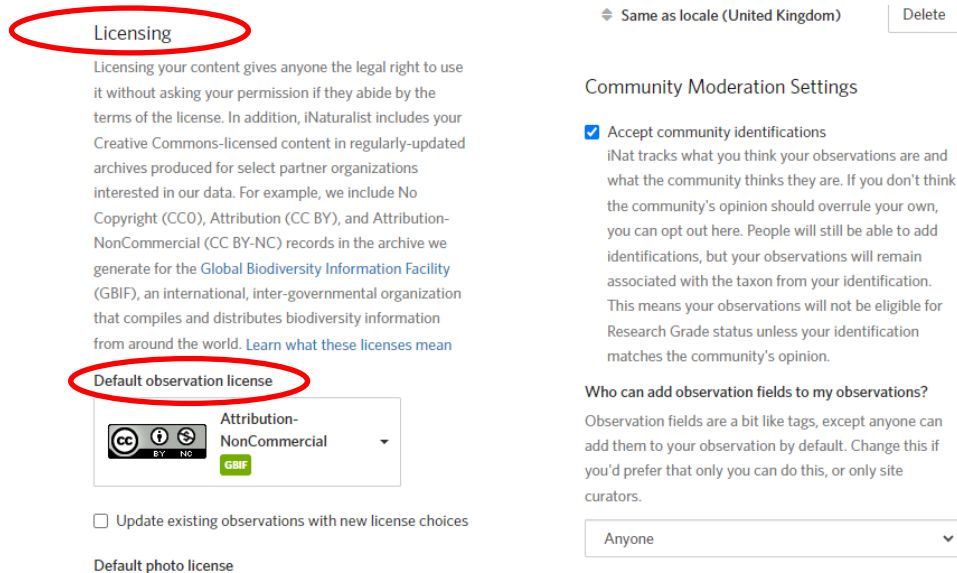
Licensing

Licensing your content gives anyone the legal right to use it without asking your permission if they abide by the terms of the license. In addition, iNaturalist includes your Creative Commons-licensed content in regularly-updated archives produced for select partner organizations interested in our data. For example, we include No Copyright (CC0), Attribution (CC BY), and Attribution-NonCommercial (CC BY-NC) records in the archive we generate for the Global Biodiversity Information Facility (GBIF), an international, inter-governmental organization that compiles and distributes biodiversity information from around the world. Learn what these licenses mean

Default observation license

cc BY NC

Attribution-NonCommercial

GBIF

Update existing observations with new license choices

Default photo license

Same as locale (United Kingdom)

Delete

Community Moderation Settings

Accept community identifications

iNat tracks what you think your observations are and what the community thinks they are. If you don't think the community's opinion should overrule your own, you can opt out here. People will still be able to add identifications, but your observations will remain associated with the taxon from your identification. This means your observations will not be eligible for Research Grade status unless your identification matches the community's opinion.

Who can add observation fields to my observations?

Observation fields are a bit like tags, except anyone can add them to your observation by default. Change this if you'd prefer that only you can do this, or only site curators.

Anyone